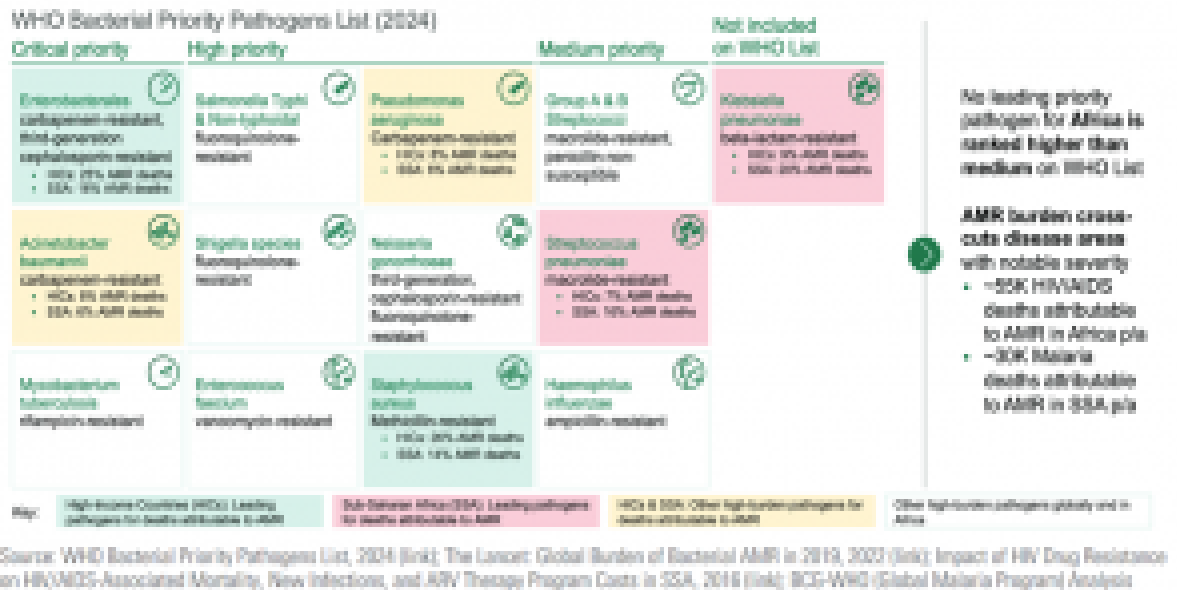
WHO Bacterial Priority Pathogens List (2024)

| Critical priority | High priority | | Medium priority | Not included on WHO List |
|---|---|---|---|---|
| Enterobacterales carbapenem-resistant, third-generation cephalosporin resistant • HICs: 27% AMR deaths • SSA: 15% AMR deaths | Salmonella Typhi & Non-typhoidal fluoroquinolone-resistant | Pseudomonas aeruginosa Carbapenem-resistant • HICs: 3% AMR deaths • SSA: 6% AMR deaths | Group A & B Streptococci macrolide-resistant, penicillin non-susceptible | Klebsiella pneumoniae beta-lactam-resistant • HICs: 9% AMR deaths • SSA: 20% AMR deaths |
| Acinetobacter baumannii carbapenem-resistant • HICs: 8% AMR deaths • SSA: 6% AMR deaths | Shigella species fluoroquinolone-resistant | Neisseria gonorrhoeae third-generation, cephalosporin-resistant fluoroquinolone-resistant | Streptococcus pneumoniae macrolide-resistant • HICs: 7% AMR deaths • SSA: 10% AMR deaths | |
| Mycobacterium tuberculosis rifampicin-resistant | Enterococcus faecium vancomycin resistant | Staphylococcus aureus Methicillin resistant • HICs: 20% AMR deaths • SSA: 13% AMR deaths | Haemophilus influenzae ampicillin-resistant | |

No leading priority pathogen for Africa is ranked higher than medium on WHO List

AMR burden cross-cuts disease areas with notable severity
• ~55K HIV/AIDS deaths attributable to AMR in Africa p/a
• ~30K Malaria deaths attributable to AMR in SSA p/a

Key: High-Income Countries (HICs): Leading pathogens for deaths attributable to AMR | Sub-Saharan Africa (SSA): Leading pathogens for deaths attributable to AMR | HICs & SSA: Other high-burden pathogens for deaths attributable to AMR | Other high-burden pathogens globally and in Africa

Source: WHO Bacterial Priority Pathogens List, 2024 (link); The Lancet: Global Burden of Bacterial AMR in 2019, 2022 (link); Impact of HIV Drug Resistance on HIV/AIDS-Associated Mortality, New Infections, and ARV Therapy Program Costs in SSA, 2016 (link); BCG-WHO (Global Malaria Program) Analysis